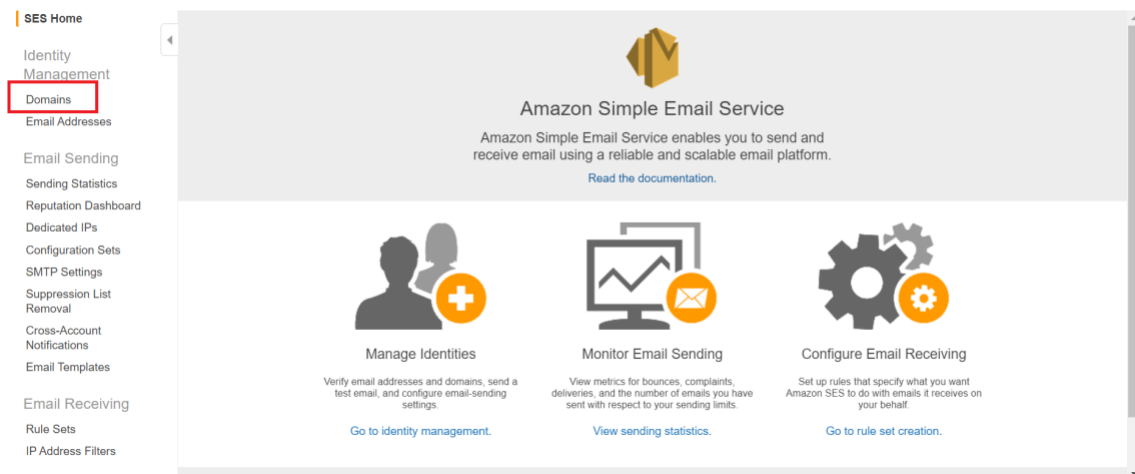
SES Home

Identity Management

Domains

Email Addresses

Email Sending

Sending Statistics

Reputation Dashboard

Dedicated IPs

Configuration Sets

SMTP Settings

Suppression List Removal

Cross-Account Notifications

Email Templates

Email Receiving

Rule Sets

IP Address Filters

Amazon Simple Email Service

Amazon Simple Email Service enables you to send and receive email using a reliable and scalable email platform.

Read the documentation.

Manage Identities

Verify email addresses and domains, send a test email, and configure email-sending settings.

Go to identity management.

Monitor Email Sending

View metrics for bounces, complaints, deliveries, and the number of emails you have sent with respect to your sending limits.

View sending statistics.

Configure Email Receiving

Set up rules that specify what you want Amazon SES to do with emails it receives on your behalf.

Go to rule set creation.